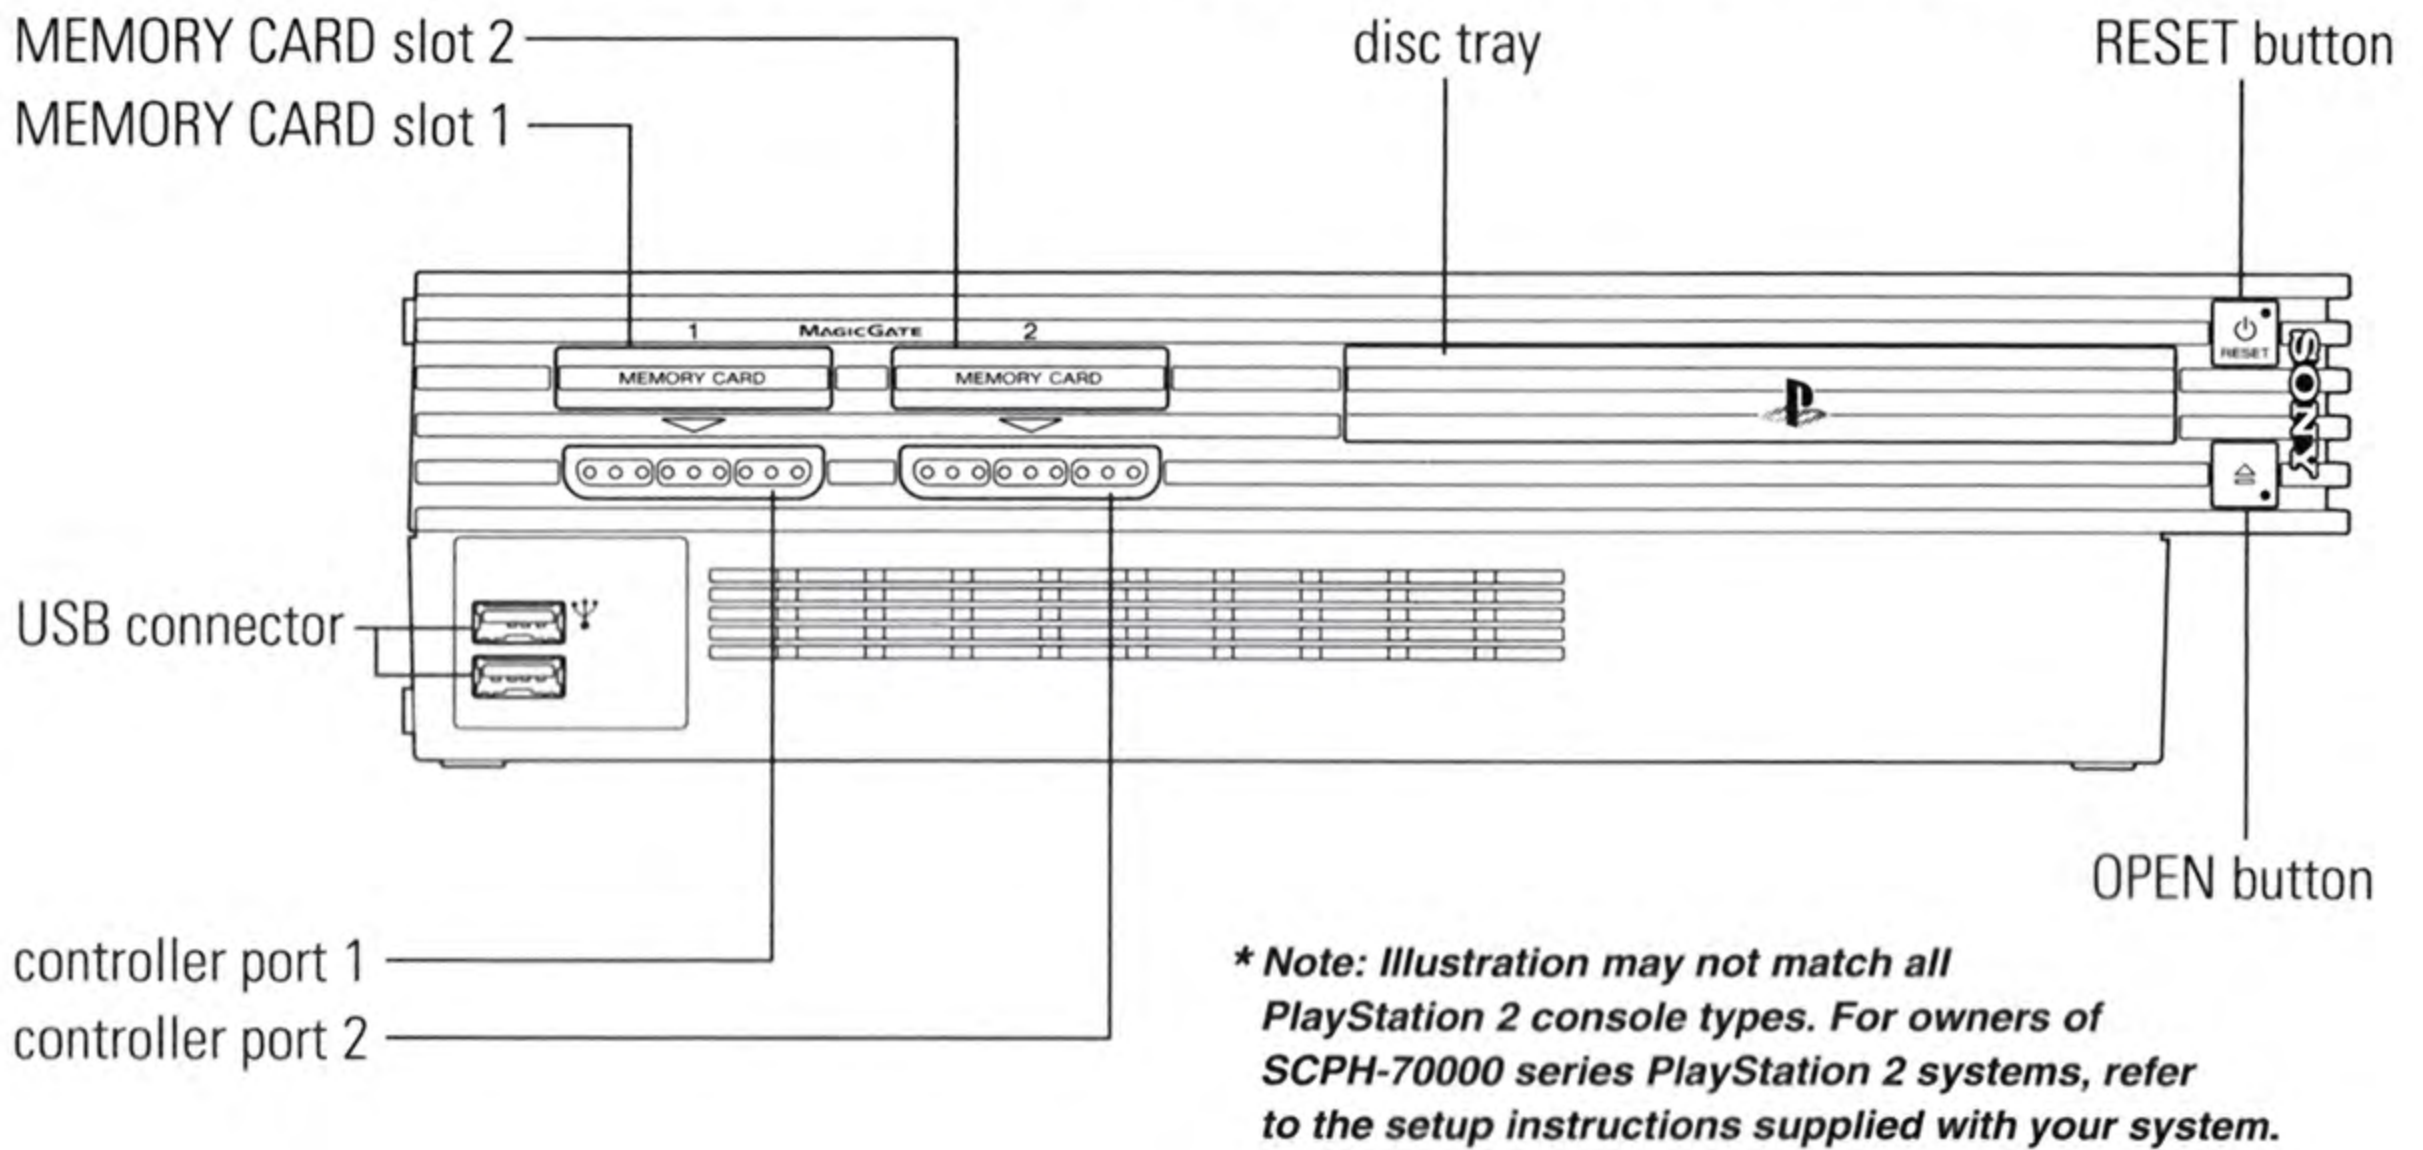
MEMORY CARD slot 2
MEMORY CARD slot 1
disc tray
RESET button

1 MAGICGATE 2
MEMORY CARD
MEMORY CARD
RESET
SONY

USB connector

OPEN button

controller port 1
controller port 2

* Note: Illustration may not match all PlayStation 2 console types. For owners of SCPH-70000 series PlayStation 2 systems, refer to the setup instructions supplied with your system.